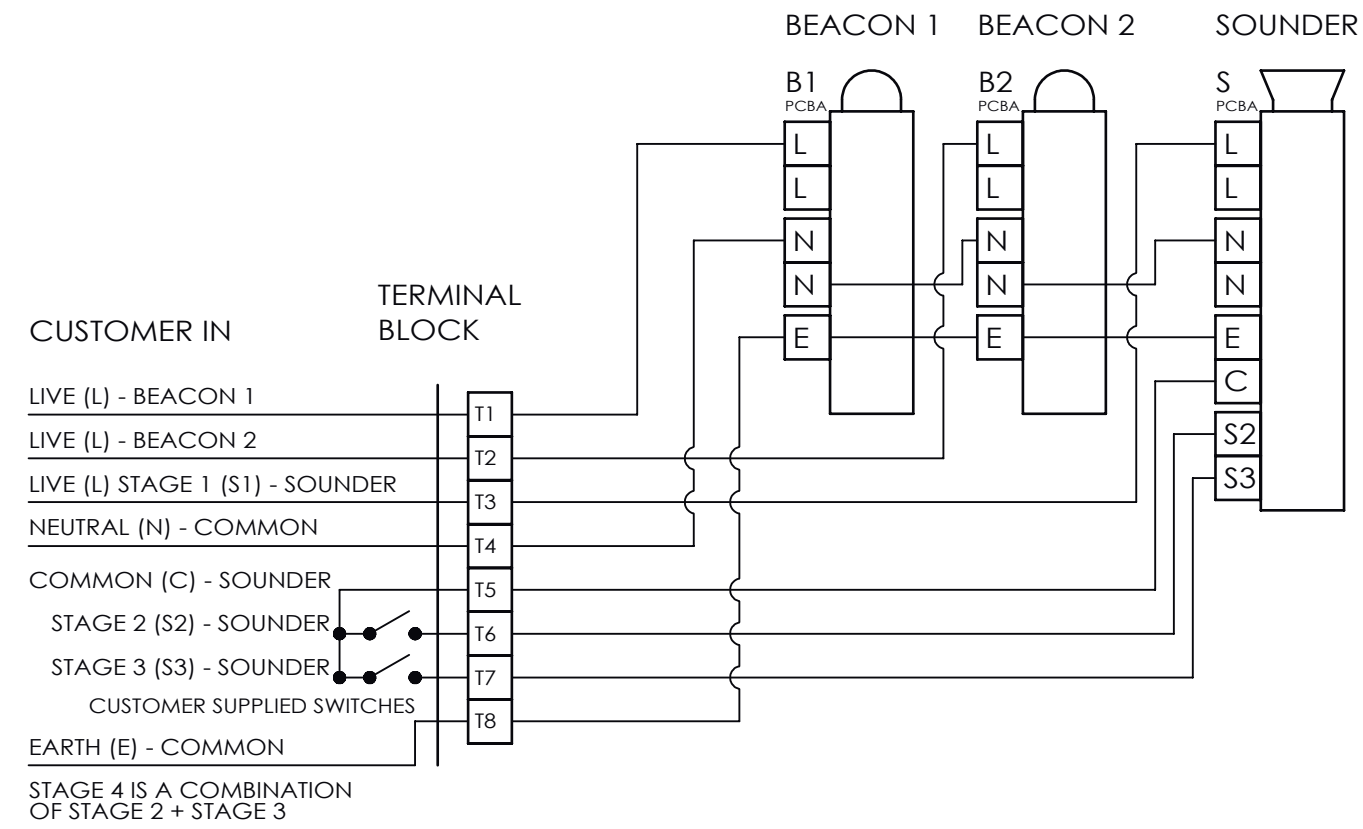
BEACON 1 BEACON 2 SOUNDER

B1 PCBA
L
L
N
N
E

B2 PCBA
L
L
N
N
E

S PCBA
L
L
N
N
E
C
S2
S3

CUSTOMER IN

TERMINAL BLOCK

LIVE (L) - BEACON 1
LIVE (L) - BEACON 2
LIVE (L) STAGE 1 (S1) - SOUNDER
NEUTRAL (N) - COMMON
COMMON (C) - SOUNDER
STAGE 2 (S2) - SOUNDER
STAGE 3 (S3) - SOUNDER
CUSTOMER SUPPLIED SWITCHES
EARTH (E) - COMMON

T1
T2
T3
T4
T5
T6
T7
T8

STAGE 4 IS A COMBINATION OF STAGE 2 + STAGE 3